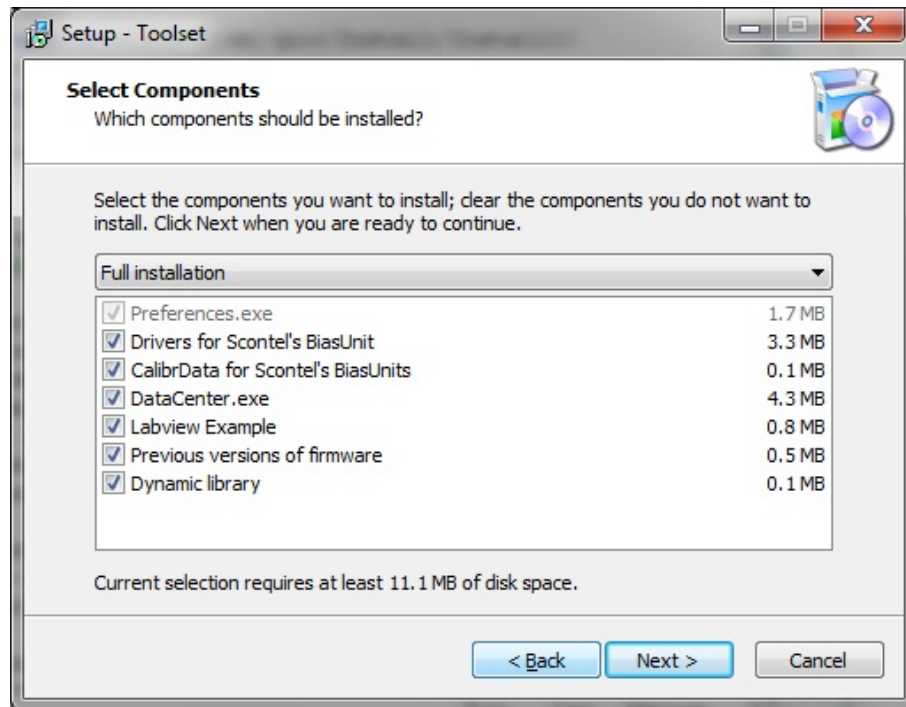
Setup - Toolset

Select Components
Which components should be installed?

Select the components you want to install; clear the components you do not want to install. Click Next when you are ready to continue.

Full installation

| | |
|---|---|
| Preferences.exe | 1.7 MB |
| Drivers for Scontel's BiasUnit | 3.3 MB |
| CalibrData for Scontel's BiasUnits | 0.1 MB |
| DataCenter.exe | 4.3 MB |
| Labview Example | 0.8 MB |
| Previous versions of firmware | 0.5 MB |
| Dynamic library | 0.1 MB |

Current selection requires at least 11.1 MB of disk space.

< Back    Next >    Cancel